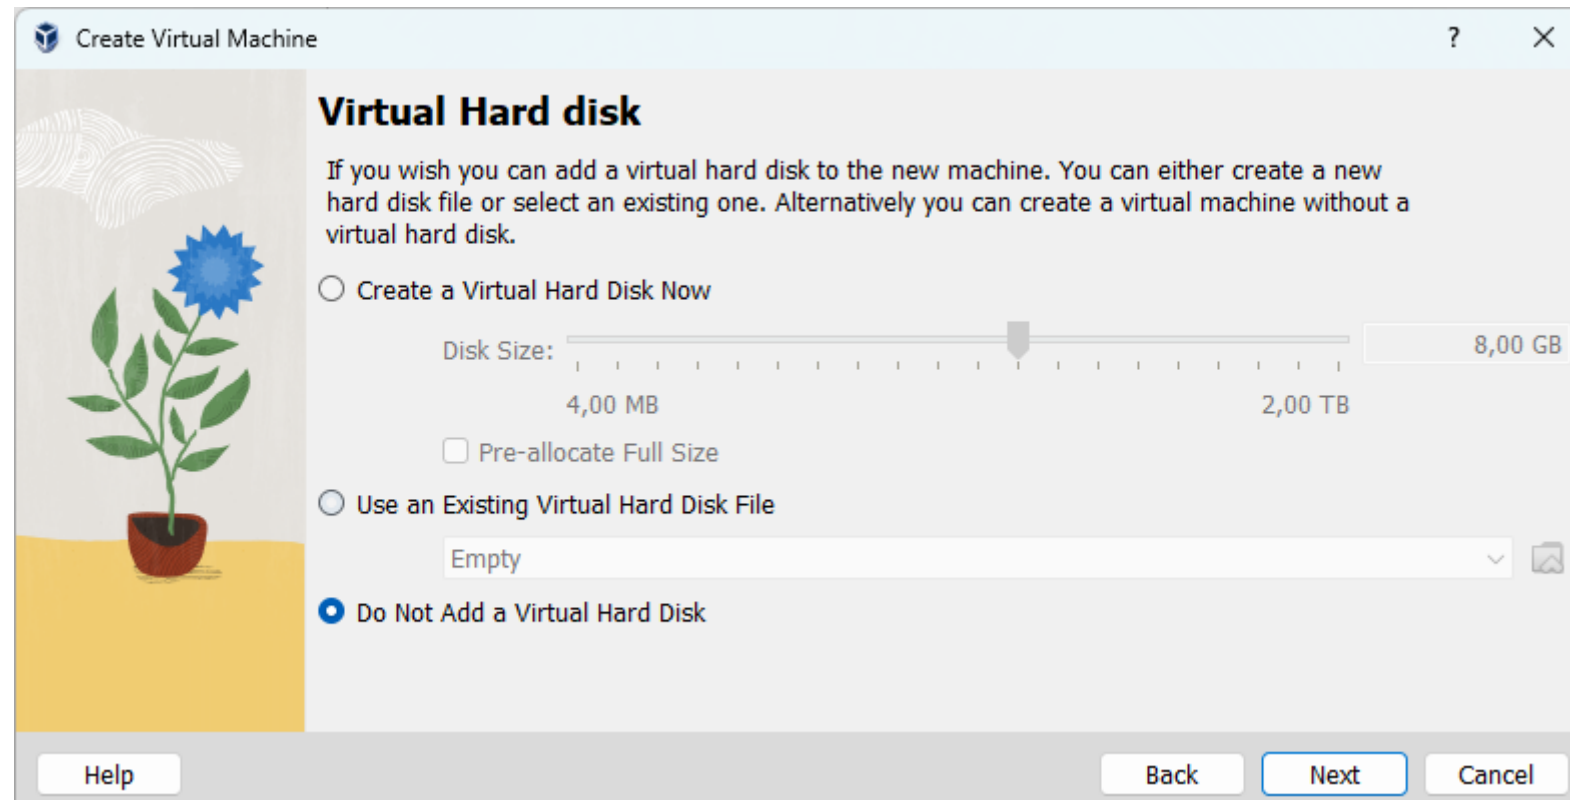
Create Virtual Machine

?

Virtual Hard disk

If you wish you can add a virtual hard disk to the new machine. You can either create a new hard disk file or select an existing one. Alternatively you can create a virtual machine without a virtual hard disk.

Create a Virtual Hard Disk Now

Disk Size:

8,00 GB

4,00 MB

2,00 TB

Pre-allocate Full Size

Use an Existing Virtual Hard Disk File

Empty

Do Not Add a Virtual Hard Disk

Help

Back

Next

Cancel